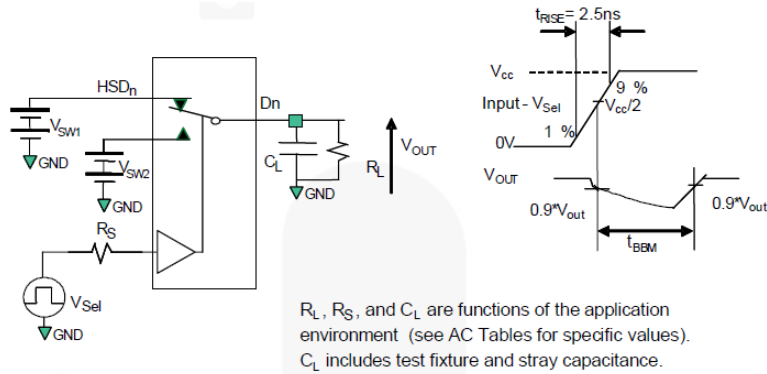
HSD$_n$

Dn

V$_{SW1}$

GND

V$_{SW2}$

GND

C$_L$

GND

R$_L$

V$_{OUT}$

R$_S$

V$_{Sel}$

GND

t$_{RISE}$= 2.5ns

V$_{cc}$

9 %

Input - V$_{Sel}$

V$_{cc}$/2

1 %

0V

V$_{OUT}$

0.9*V$_{out}$

0.9*V$_{out}$

t$_{BBM}$

R$_L$, R$_S$, and C$_L$ are functions of the application environment (see AC Tables for specific values). C$_L$ includes test fixture and stray capacitance.